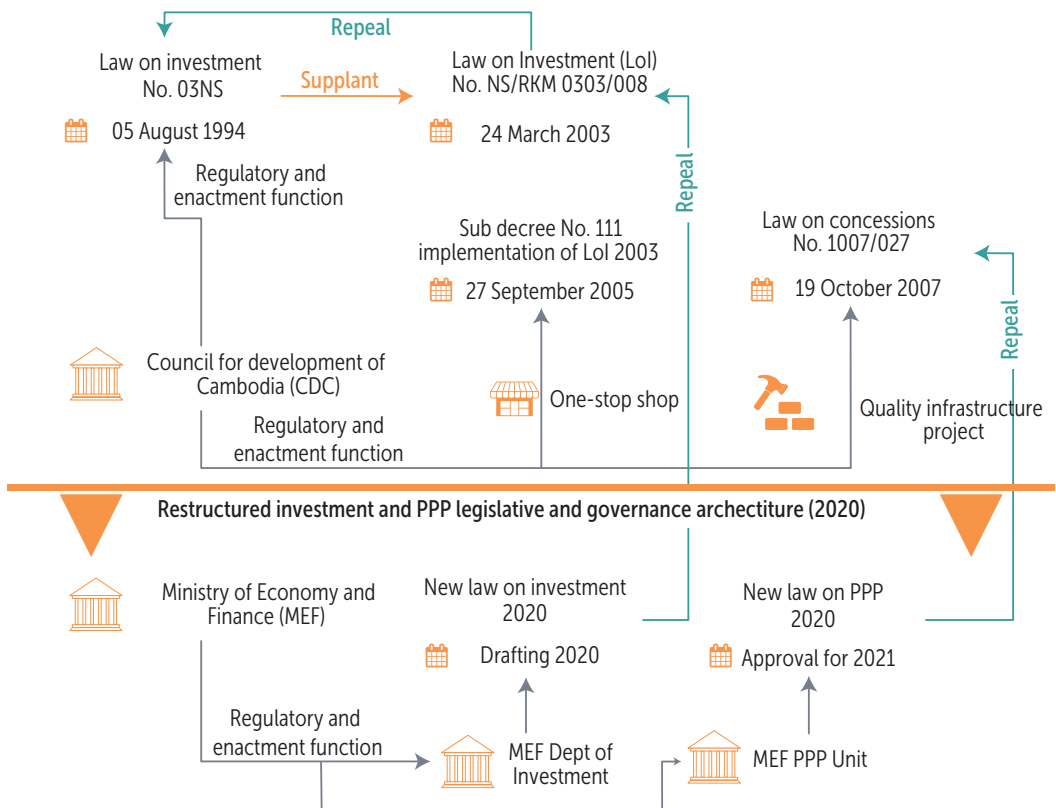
Repeal

Law on investment No. 03NS

Supplant

Law on Investment (LoI) No. NS/RKM 0303/008

05 August 1994

24 March 2003

Regulatory and enactment function

Repeal

Sub decree No. 111 implementation of LoI 2003

Law on concessions No. 1007/027

27 September 2005

19 October 2007

Repeal

Council for development of Cambodia (CDC)

One-stop shop

Quality infrastructure project

Regulatory and enactment function

Restructured investment and PPP legislative and governance archecture (2020)

Ministry of Economy and Finance (MEF)

New law on investment 2020

New law on PPP 2020

Drafting 2020

Approval for 2021

Regulatory and enactment function

MEF Dept of Investment

MEF PPP Unit